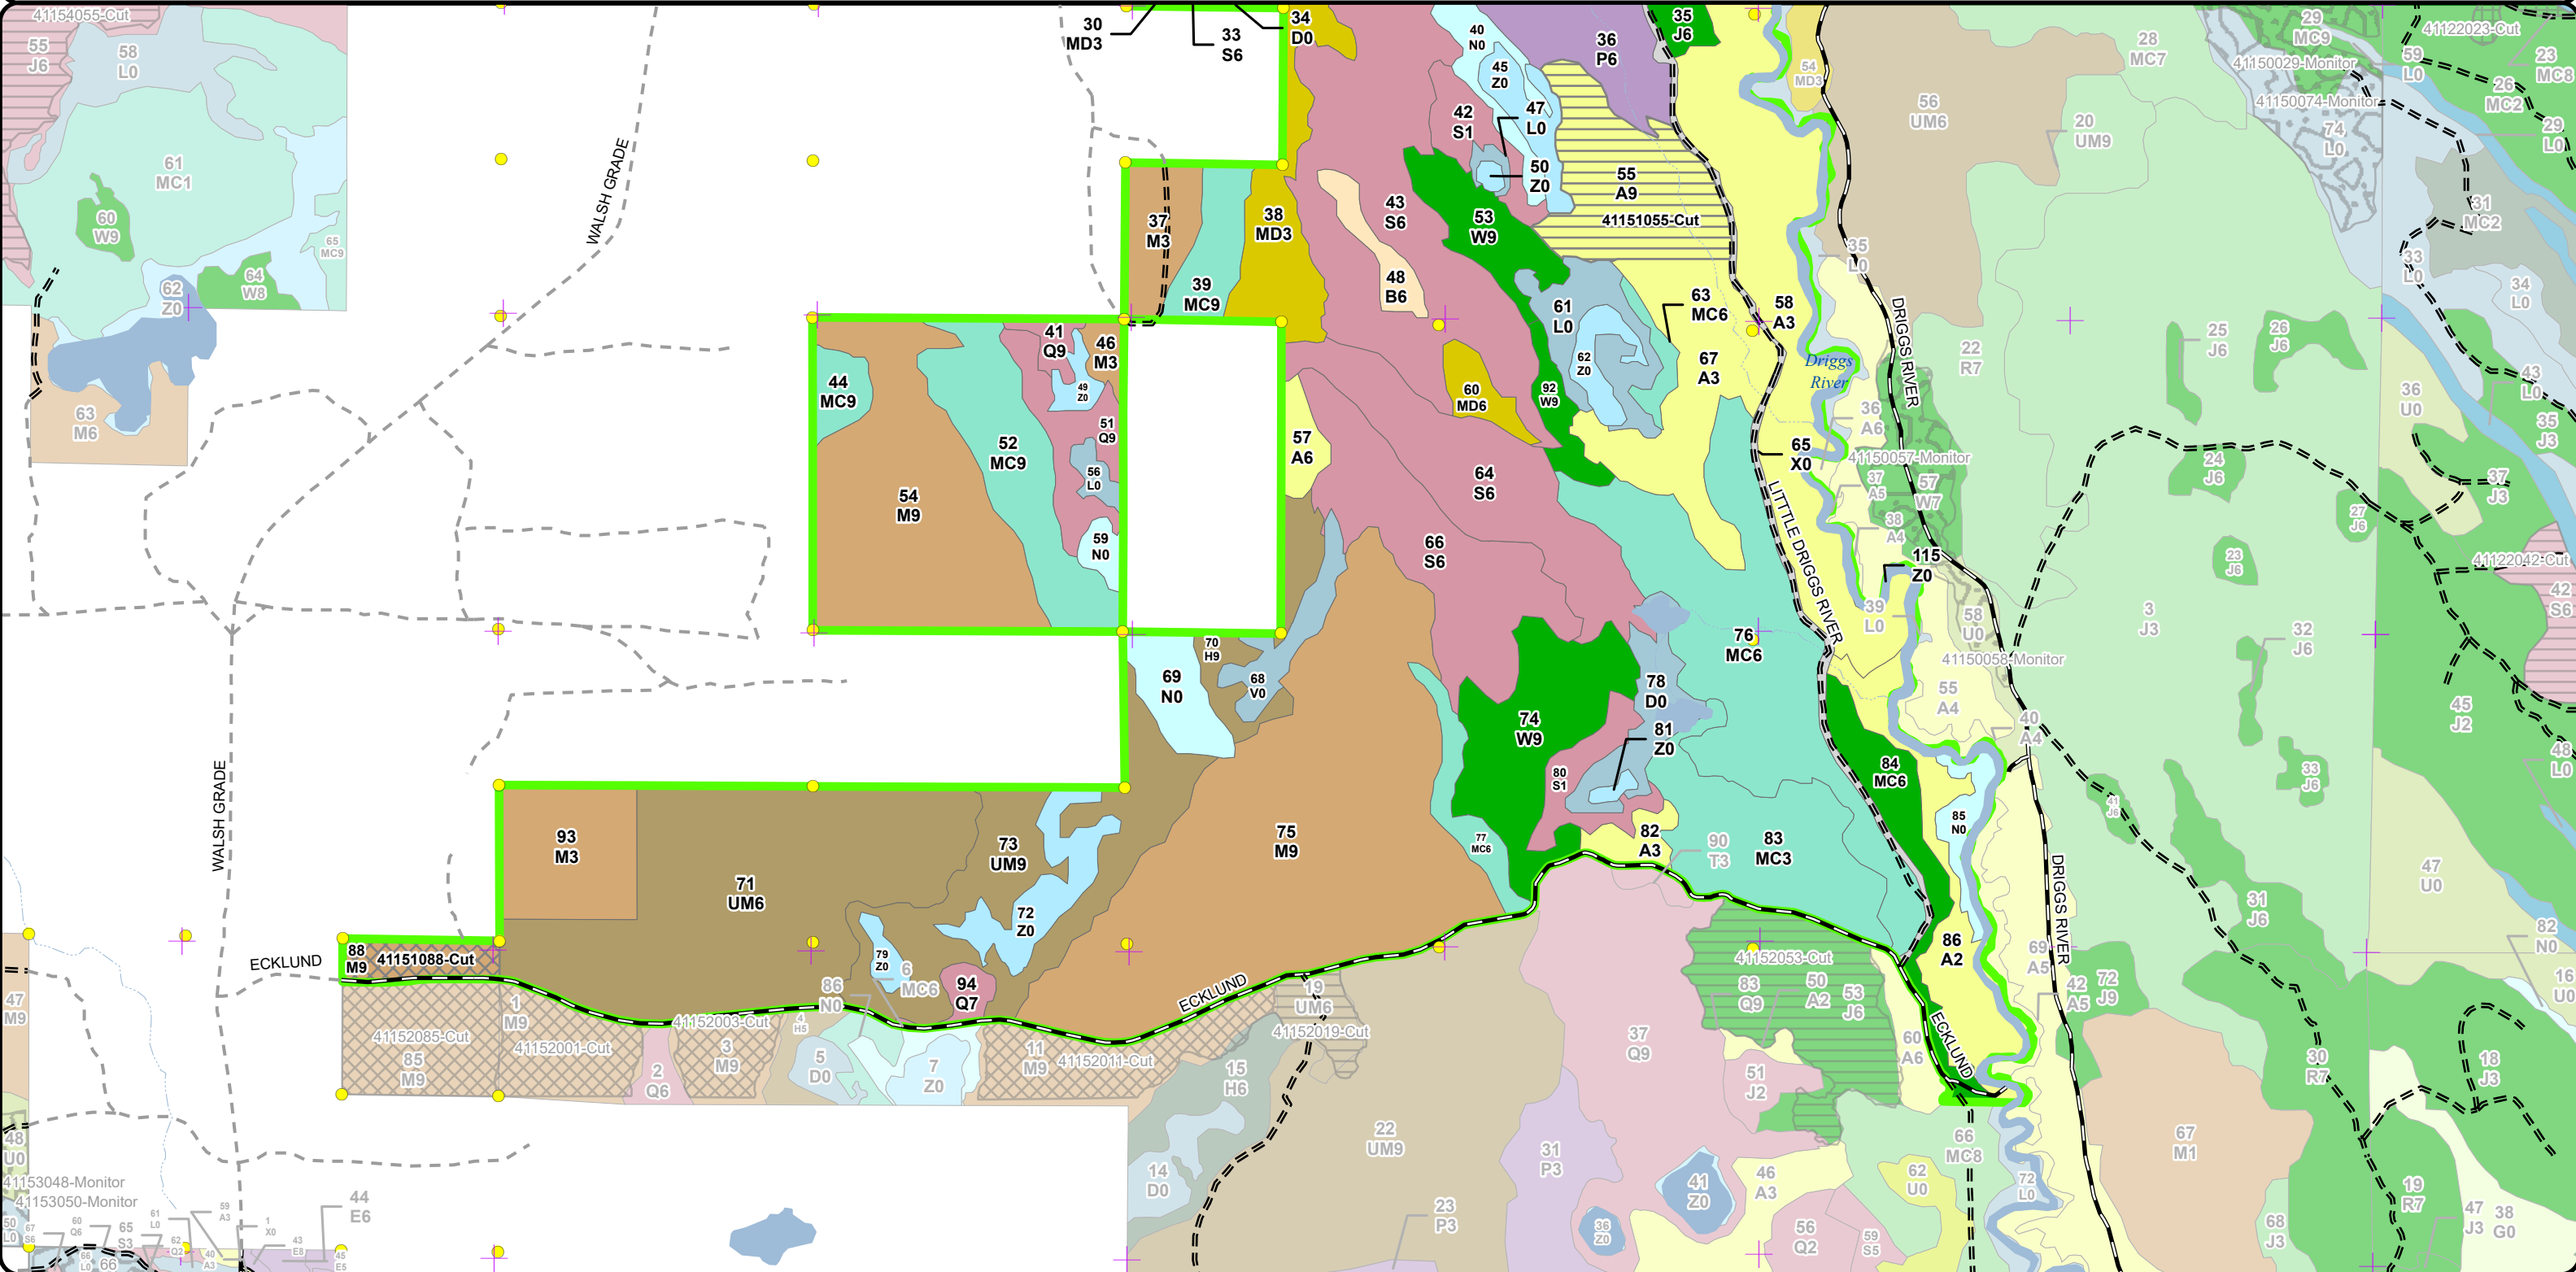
41154055-Cut
55 J6
58 L0
61 MC1
60 W9
64 W8
65 MC9
62 Z0
63 M6
WALSH GRADE
30 MD3
33 S6
34 D0
37 M3
39 MC9
38 MD3
41 Q9
46 M3
44 MC9
52 MC9
54 M9
49 Z0
51 Q9
56 L0
59 N0
40 N0
45 Z0
42 S1
47 L0
50 Z0
36 P6
35 J6
54 MD3
55 A9
41151055-Cut
43 S6
48 B6
53 W9
61 L0
62 Z0
92 W9
60 MD6
57 A6
64 S6
66 S6
63 MC6
67 A3
58 A3
Driggs River
65 X0
LITTLE DRIGGS RIVER
DRIGGS RIVER
35 L0
36 A6
41150057-Monitor
37 A5
57 W7
38 A4
115 Z0
39 L0
58 U0
41150058-Monitor
55 A4
40 A4
28 MC7
56 UM6
20 UM9
22 R7
29 MC9
41150029-Monitor
41150074-Monitor
74 L0
41122023-Cut
59 L0
23 MC8
26 MC2
29 L0
31 MC2
33 L0
34 L0
25 J6
26 J6
36 U0
43 L0
35 J3
24 J6
37 J3
27 J6
23 J6
41122042-Cut
3 J3
32 J6
42 S6
45 J2
48 L0
33 J6
41 J6
47 U0
31 J6
82 N0
16 U0
69 A5
42 A5
72 J9
30 R7
18 J3
70 H9
68 V0
69 N0
76 MC6
78 D0
81 Z0
74 W9
80 S1
77 MC6
82 A3
90 T3
83 MC3
84 MC6
85 N0
86 A2
93 M3
71 UM6
73 UM9
72 Z0
75 M9
79 Z0
6 MC6
94 Q7
86 N0
88 M9
41151088-Cut
ECKLUND
WALSH GRADE
47 M9
1 M9
41152003-Cut
41152085-Cut
85 M9
41152001-Cut
2 Q6
3 M9
4 H5
5 D0
7 Z0
11 M9
41152011-Cut
ECKLUND
19 UM6
41152019-Cut
15 H6
41152053-Cut
83 Q9
50 A2
53 J6
37 Q9
60 A6
ECKLUND
22 UM9
14 D0
31 P3
23 P3
41 Z0
36 Z0
46 A3
51 J2
56 Q2
59 S5
62 U0
66 MC8
72 L0
67 M1
19 R7
68 J3
47 J3
38 G0
48 U0
41153048-Monitor
41153050-Monitor
44 E6
50 L0
67 S6
60 Q6
65 S3
61 L0
62 Q2
59 A3
1 X0
43 E8
40 A3
45 E5
66